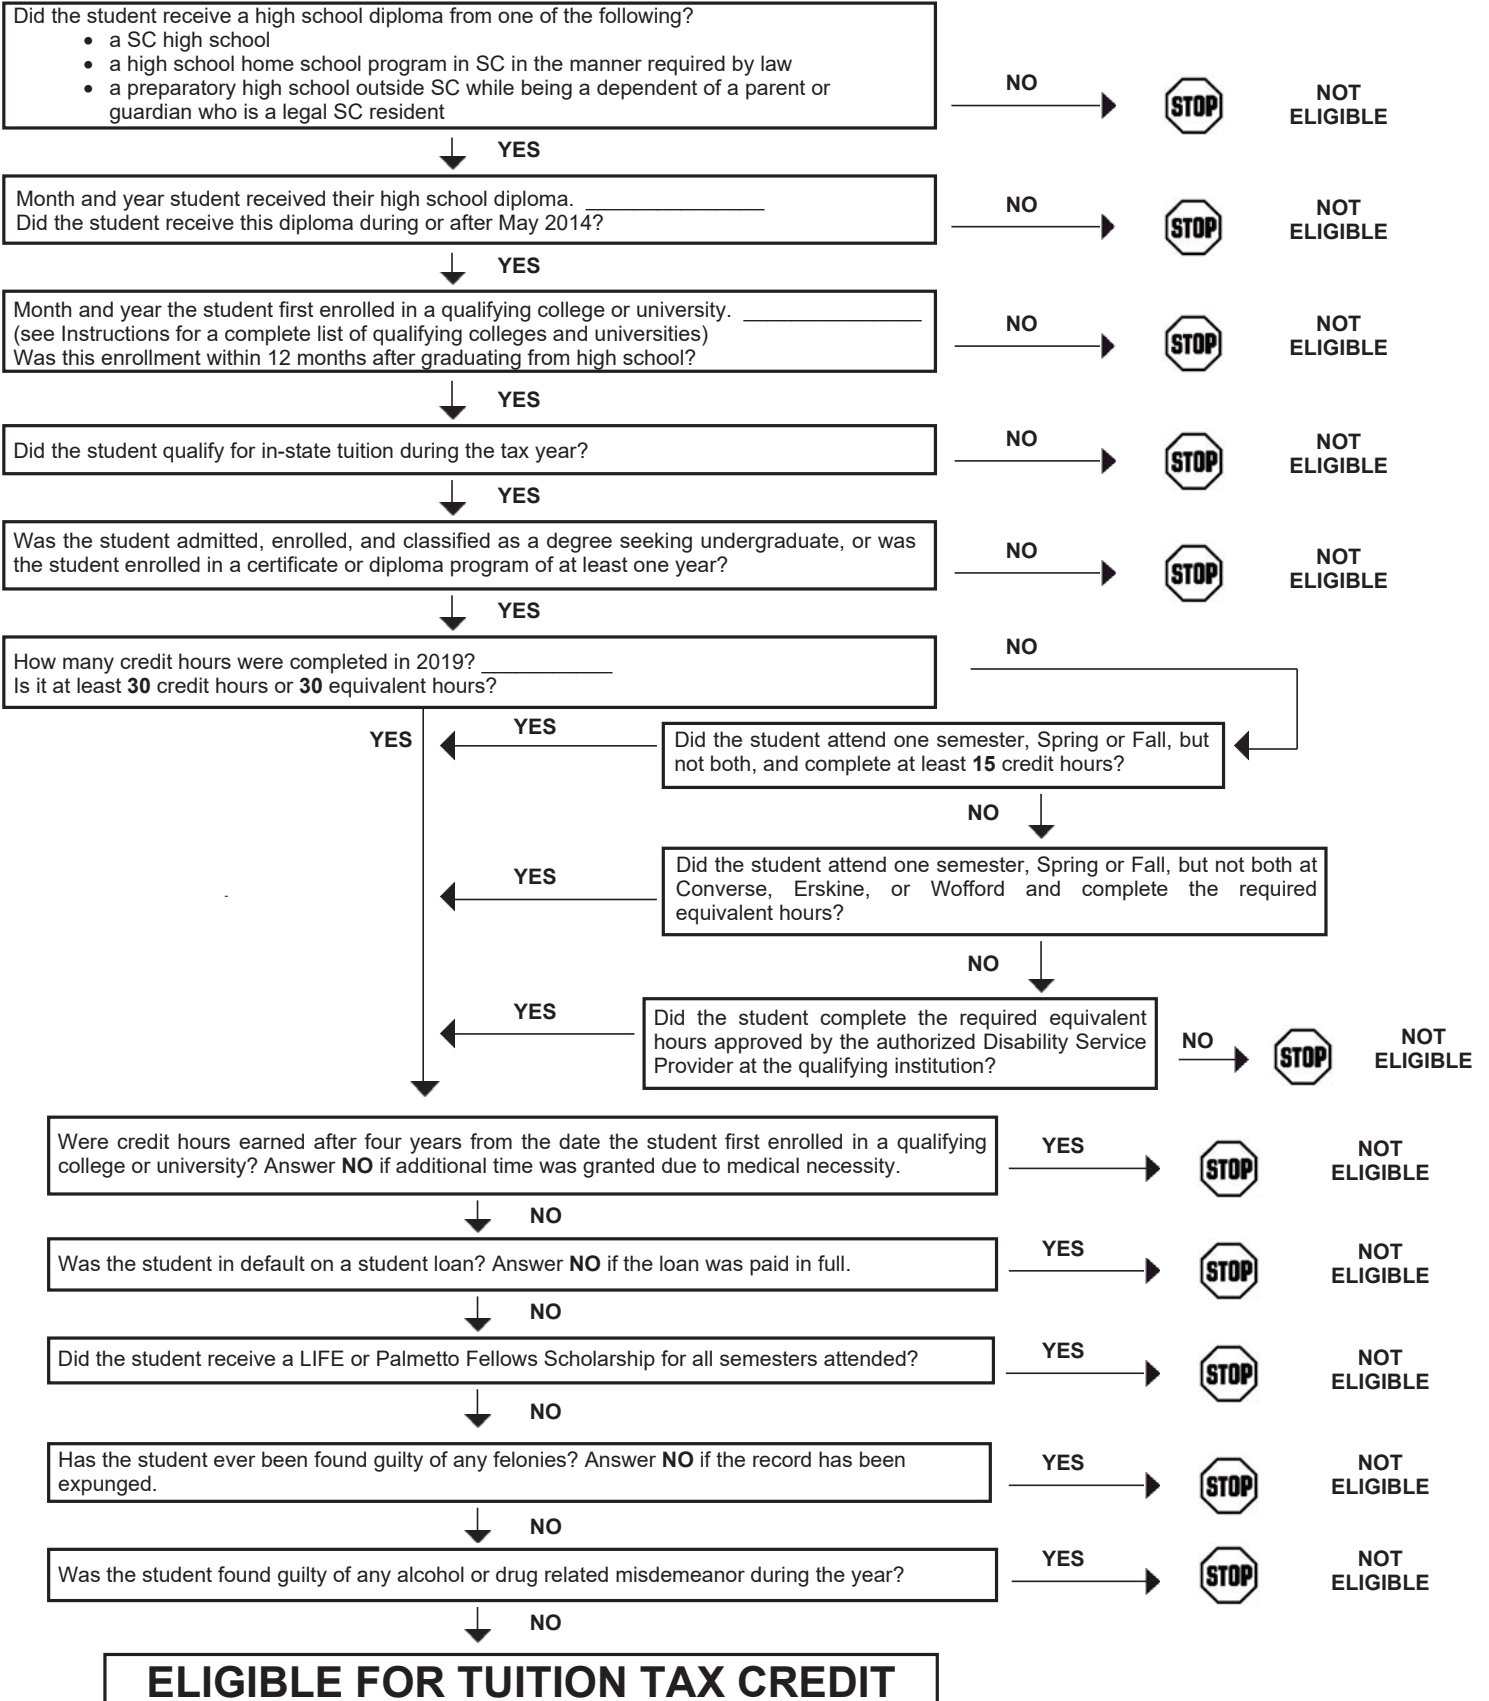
Did the student receive a high school diploma from one of the following?
• a SC high school
• a high school home school program in SC in the manner required by law
• a preparatory high school outside SC while being a dependent of a parent or guardian who is a legal SC resident

NO STOP NOT ELIGIBLE

YES

Month and year student received their high school diploma. _______________
Did the student receive this diploma during or after May 2014?

NO STOP NOT ELIGIBLE

YES

Month and year the student first enrolled in a qualifying college or university. _______________
(see Instructions for a complete list of qualifying colleges and universities)
Was this enrollment within 12 months after graduating from high school?

NO STOP NOT ELIGIBLE

YES

Did the student qualify for in-state tuition during the tax year?

NO STOP NOT ELIGIBLE

YES

Was the student admitted, enrolled, and classified as a degree seeking undergraduate, or was the student enrolled in a certificate or diploma program of at least one year?

NO STOP NOT ELIGIBLE

YES

How many credit hours were completed in 2019? ___________
Is it at least **30** credit hours or **30** equivalent hours?

NO

YES

YES

Did the student attend one semester, Spring or Fall, but not both, and complete at least **15** credit hours?

NO

YES

Did the student attend one semester, Spring or Fall, but not both at Converse, Erskine, or Wofford and complete the required equivalent hours?

NO

YES

Did the student complete the required equivalent hours approved by the authorized Disability Service Provider at the qualifying institution?

NO STOP NOT ELIGIBLE

Were credit hours earned after four years from the date the student first enrolled in a qualifying college or university? Answer **NO** if additional time was granted due to medical necessity.

YES STOP NOT ELIGIBLE

NO

Was the student in default on a student loan? Answer **NO** if the loan was paid in full.

YES STOP NOT ELIGIBLE

NO

Did the student receive a LIFE or Palmetto Fellows Scholarship for all semesters attended?

YES STOP NOT ELIGIBLE

NO

Has the student ever been found guilty of any felonies? Answer **NO** if the record has been expunged.

YES STOP NOT ELIGIBLE

NO

Was the student found guilty of any alcohol or drug related misdemeanor during the year?

YES STOP NOT ELIGIBLE

NO

ELIGIBLE FOR TUITION TAX CREDIT